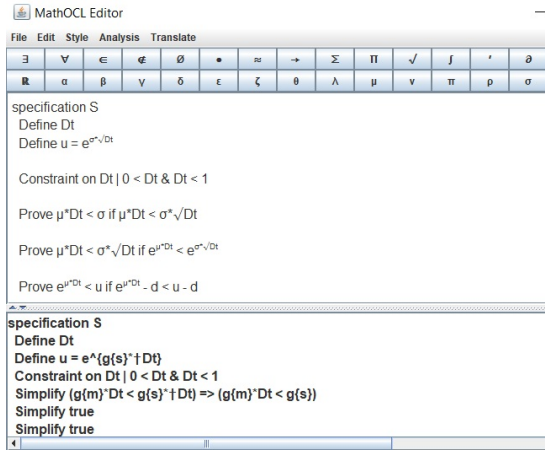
MathOCL Editor

File Edit Style Analysis Translate

| ∃ | ∀ | ∈ | ∉ | ∅ | • | ≈ | → | Σ | Π | √ | ∫ | ′ | ∂ |
|---|---|---|---|---|---|---|---|---|---|---|---|---|---|
| ℝ | α | β | γ | δ | ε | ζ | θ | λ | μ | ν | π | ρ | σ |

specification S
Define Dt
Define u = $e^{\sigma*\sqrt{Dt}}$

Constraint on Dt | 0 < Dt & Dt < 1

Prove μ*Dt < σ if μ*Dt < σ*√Dt

Prove μ*Dt < σ*√Dt if $e^{\mu*Dt} < e^{\sigma*\sqrt{Dt}}$

Prove $e^{\mu*Dt}$ < u if $e^{\mu*Dt}$ - d < u - d

specification S
Define Dt
Define u = e^{g{s}*†Dt}
Constraint on Dt | 0 < Dt & Dt < 1
Simplify (g{m}*Dt < g{s}*†Dt) => (g{m}*Dt < g{s})
Simplify true
Simplify true